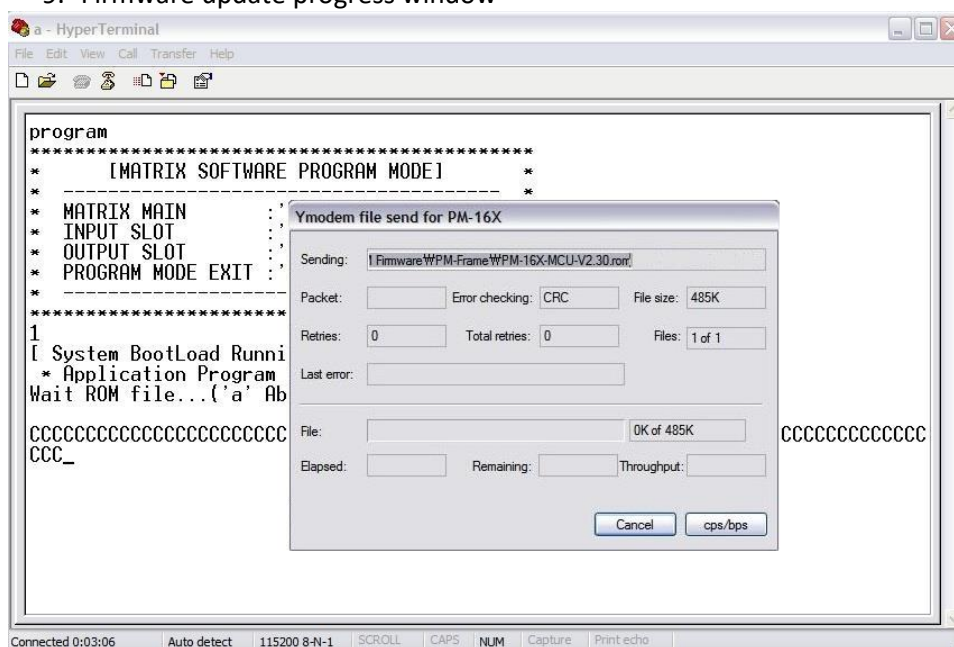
3. Firmware update progress window

a - HyperTerminal

File Edit View Call Transfer Help

program
*******************************************
* [MATRIX SOFTWARE PROGRAM MODE] *
* ------------------------------------ *
* MATRIX MAIN :'
* INPUT SLOT :'
* OUTPUT SLOT :'
* PROGRAM MODE EXIT :'
* ------------------------
************************
1
[ System BootLoad Runni
* Application Program
Wait ROM file...('a' Ab

CCCCCCCCCCCCCCCCCCCCCC CCCCCCCCCCCCC
CCC_

Ymodem file send for PM-16X

Sending: \Firmware\PM-Frame\PM-16X-MCU-V2.30.rom'

Packet:
Error checking: CRC
File size: 485K

Retries: 0
Total retries: 0
Files: 1 of 1

Last error:

File:
0K of 485K

Elapsed:
Remaining:
Throughput:

Cancel
cps/bps

Connected 0:03:06 Auto detect 115200 8-N-1 SCROLL CAPS NUM Capture Print echo